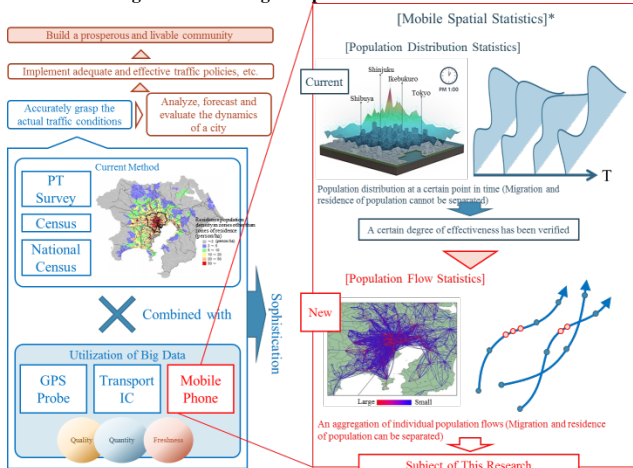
[Mobile Spatial Statistics]*

Build a prosperous and livable community

Implement adequate and effective traffic policies, etc.

Accurately grasp the actual traffic conditions

Analyze, forecast and evaluate the dynamics of a city

Current Method

PT Survey

Census

National Census

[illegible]

Combined with

Utilization of Big Data

GPS Probe

Transport IC

Mobile Phone

Quality

Quantity

Freshness

Sophistication

[Population Distribution Statistics]

Current

Shinjuku

Ikebukuro

Shibuya

Tokyo

PM 1:00

T

Population distribution at a certain point in time (Migration and residence of population cannot be separated)

A certain degree of effectiveness has been verified

[Population Flow Statistics]

New

Large

Small

An aggregation of individual population flows (Migration and residence of population can be separated)

Subject of This Research